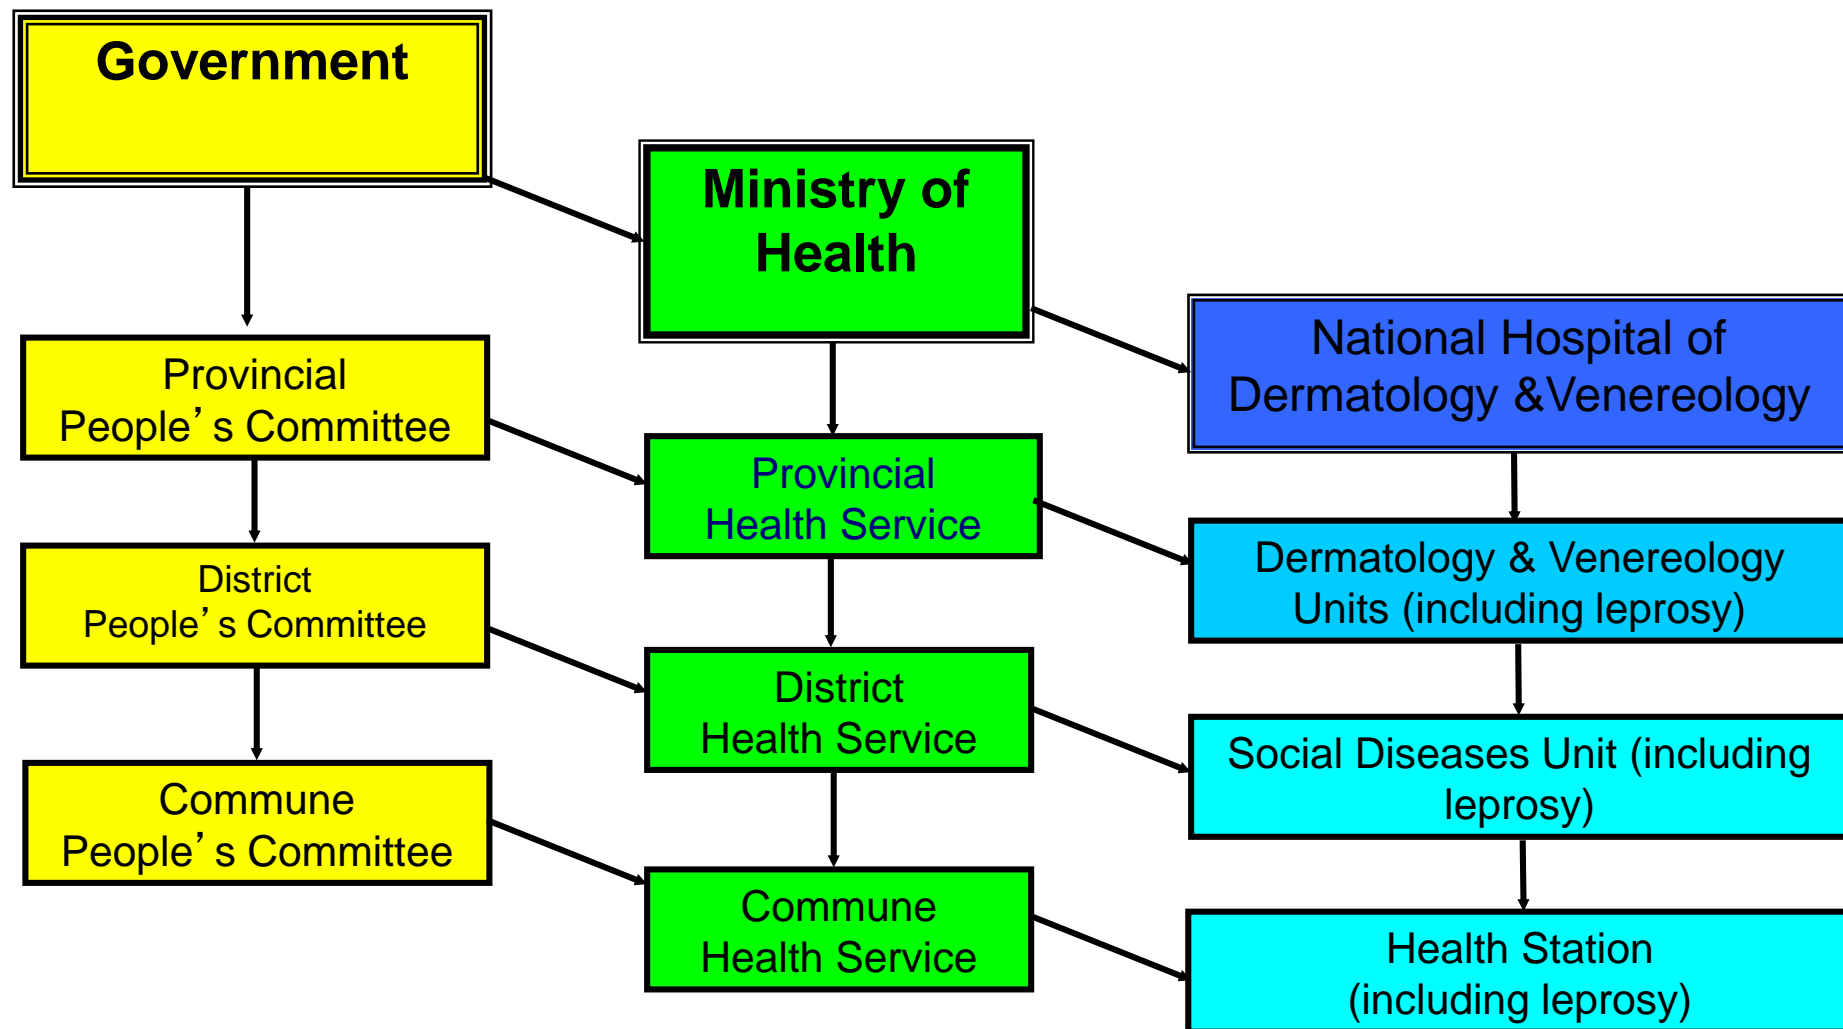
Government

Provincial People’s Committee

District People’s Committee

Commune People’s Committee

Ministry of Health

Provincial Health Service

District Health Service

Commune Health Service

National Hospital of Dermatology &Venereology

Dermatology & Venereology Units (including leprosy)

Social Diseases Unit (including leprosy)

Health Station (including leprosy)